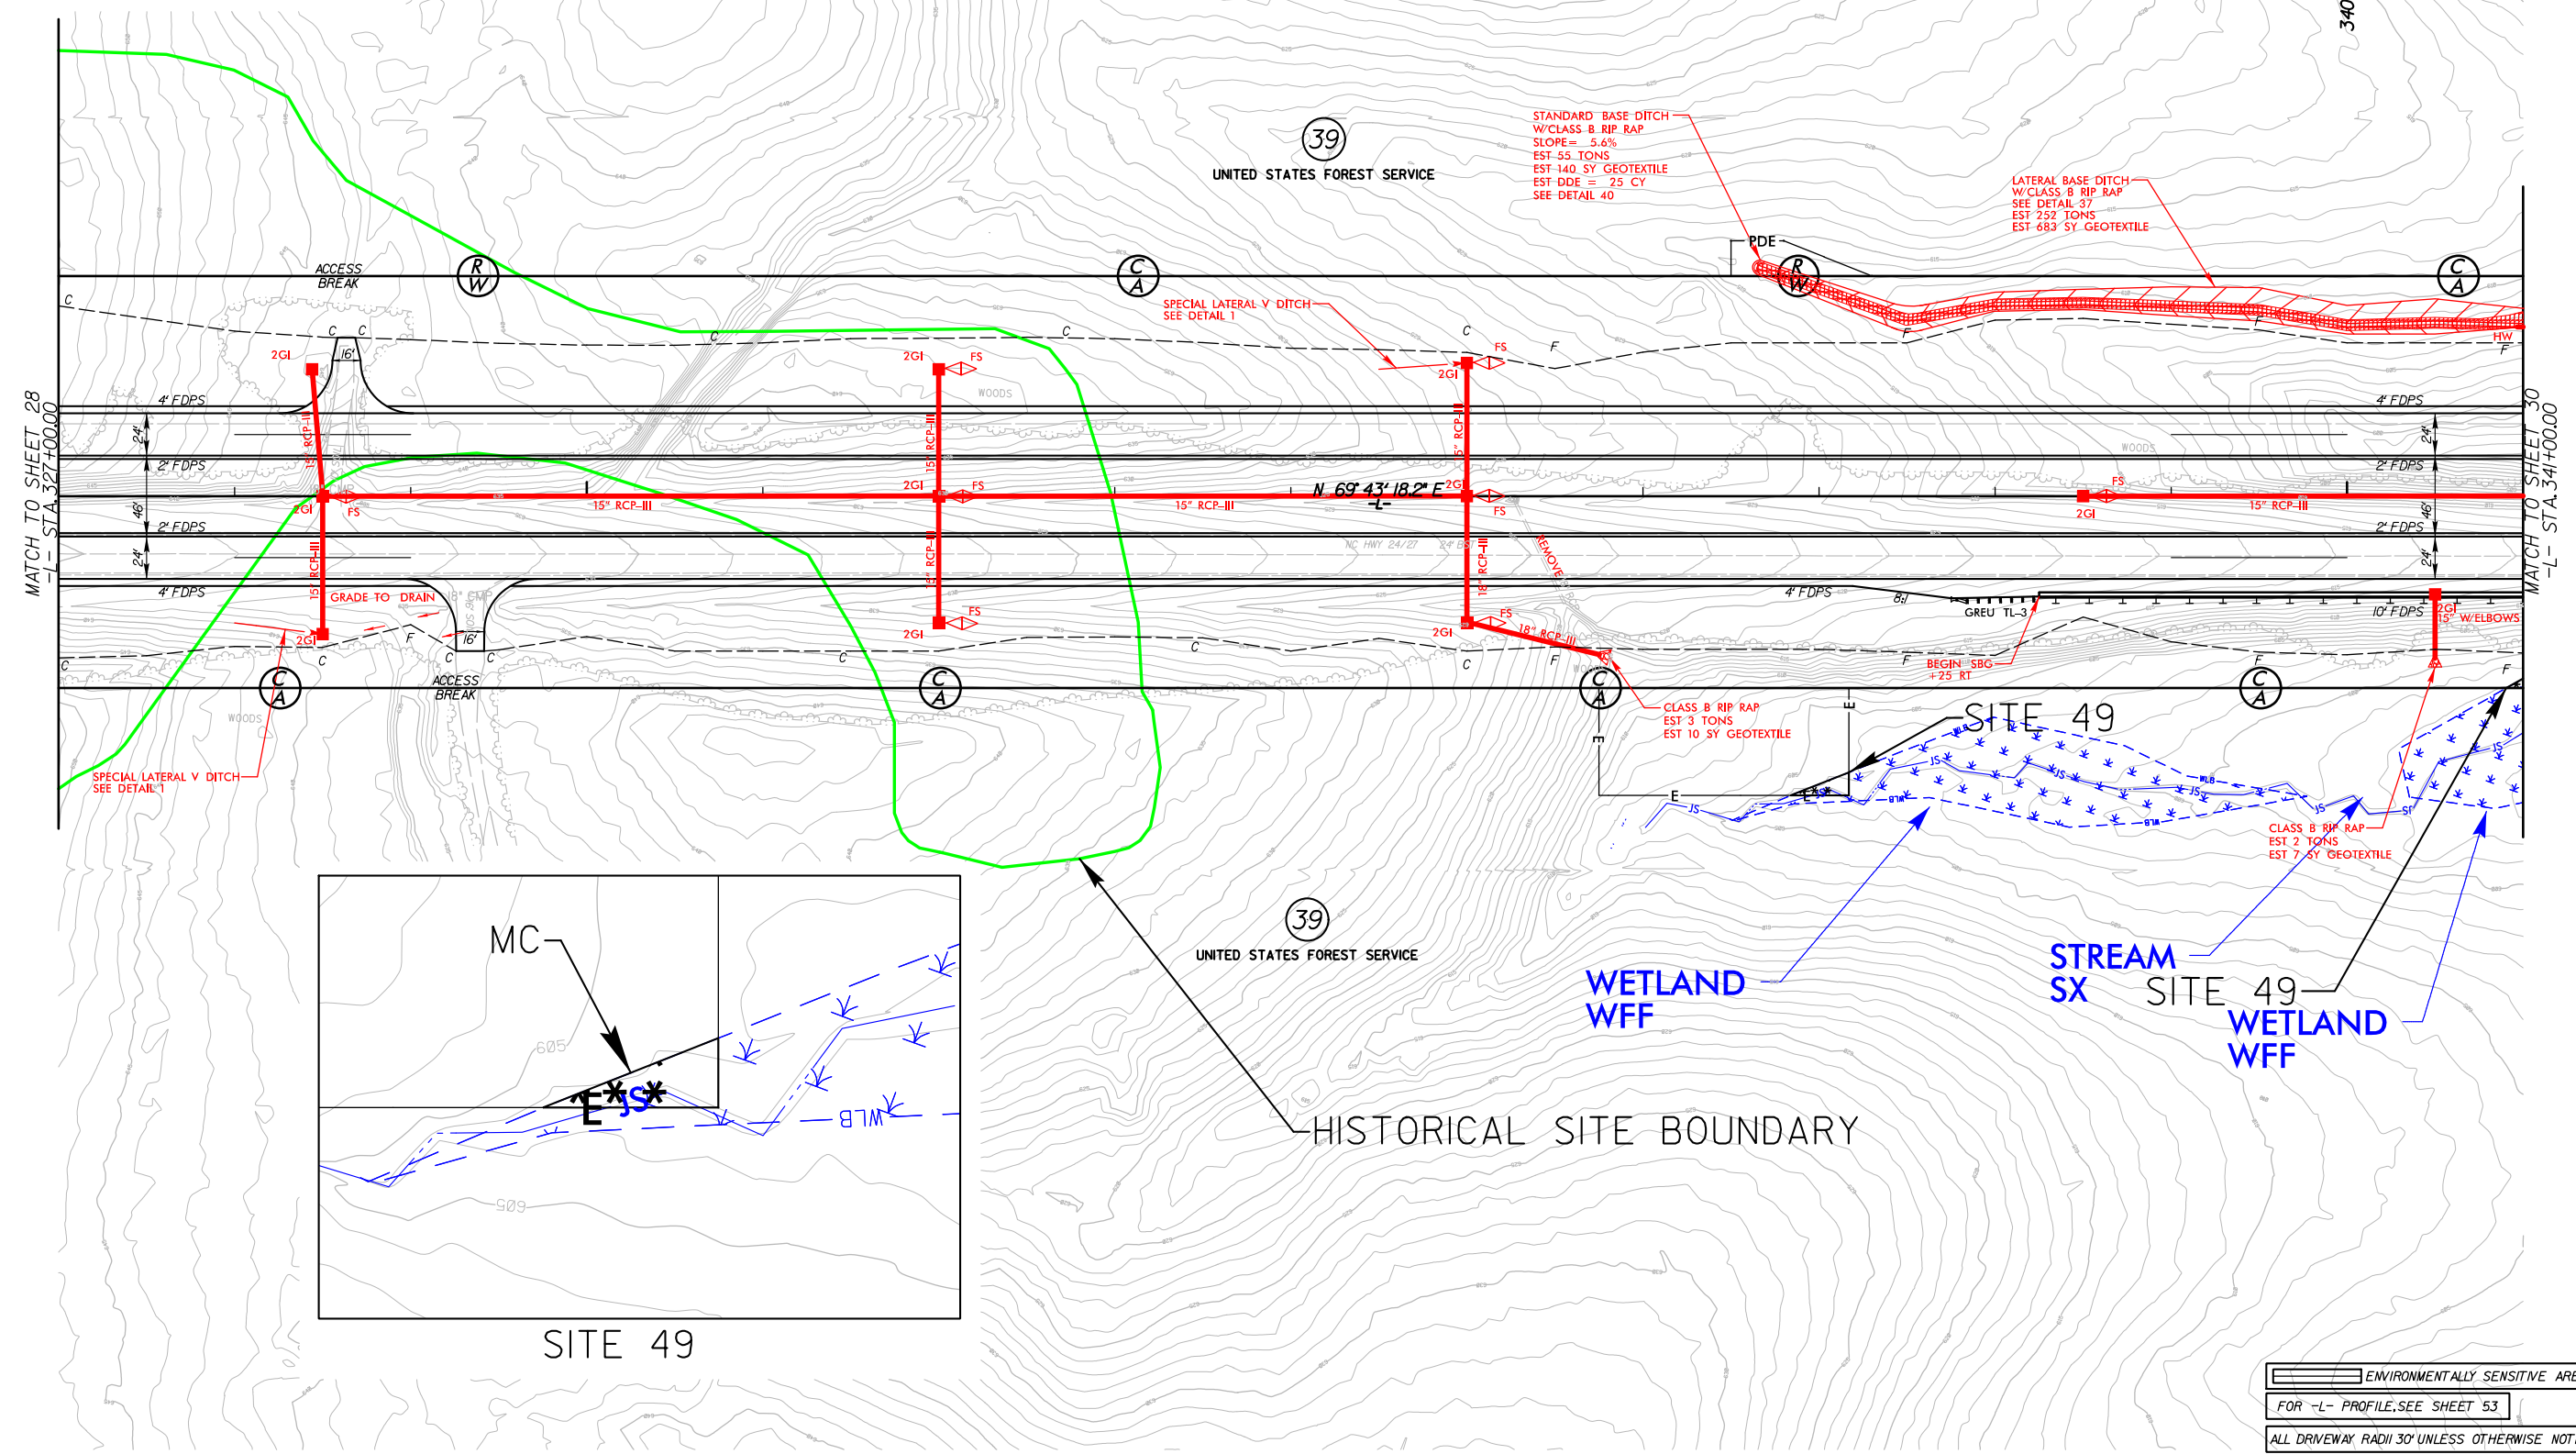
340

39
UNITED STATES FOREST SERVICE

STANDARD BASE DITCH
W/CLASS B RIP RAP
SLOPE= 5.6%
EST 55 TONS
EST 140 SY GEOTEXTILE
EST DDE = 25 CY
SEE DETAIL 40

LATERAL BASE DITCH
W/CLASS B RIP RAP
SEE DETAIL 37
EST 252 TONS
EST 683 SY GEOTEXTILE

PDE

ACCESS BREAK

R/W

C/A

SPECIAL LATERAL V DITCH
SEE DETAIL 1

C

F

HW

2GI
16'
2GI
FS
2GI
FS
WOODS

4' FDPS
24'
2' FDPS
46'
2' FDPS
24'
4' FDPS

MATCH TO SHEET 28
-L- STA.327+00.00

MATCH TO SHEET 30
-L- STA.341+00.00

15" RCP-III
2GI
FS
15" RCP-III
2GI
FS
15" RCP-III
N 69° 43' 18.2" E
-L-
2GI
FS
FS
2GI
15" RCP-III
WOODS
NC HWY 24/27
REMOVE
18" RCP-III
15" RCP-III
15" RCP-III
GRADE TO DRAIN
18" CMP
16'
2GI
2GI
FS
2GI
FS
18" RCP-III
4' FDPS
GREU TL-3
10' FDPS
2GI
15" W/ELBOWS
BEGIN SBG
+25 RT

ACCESS BREAK
WOODS

SPECIAL LATERAL V DITCH
SEE DETAIL 1

CLASS B RIP RAP
EST 3 TONS
EST 10 SY GEOTEXTILE

SITE 49

E
JS
WLB

CLASS B RIP RAP
EST 2 TONS
EST 7 SY GEOTEXTILE

MC
605
E
JS
WLB
605

SITE 49

39
UNITED STATES FOREST SERVICE

HISTORICAL SITE BOUNDARY

WETLAND
WFF

STREAM
SX

SITE 49

WETLAND
WFF

ENVIRONMENTALLY SENSITIVE ARE
FOR -L- PROFILE,SEE SHEET 53
ALL DRIVEWAY RADII 30' UNLESS OTHERWISE NOT